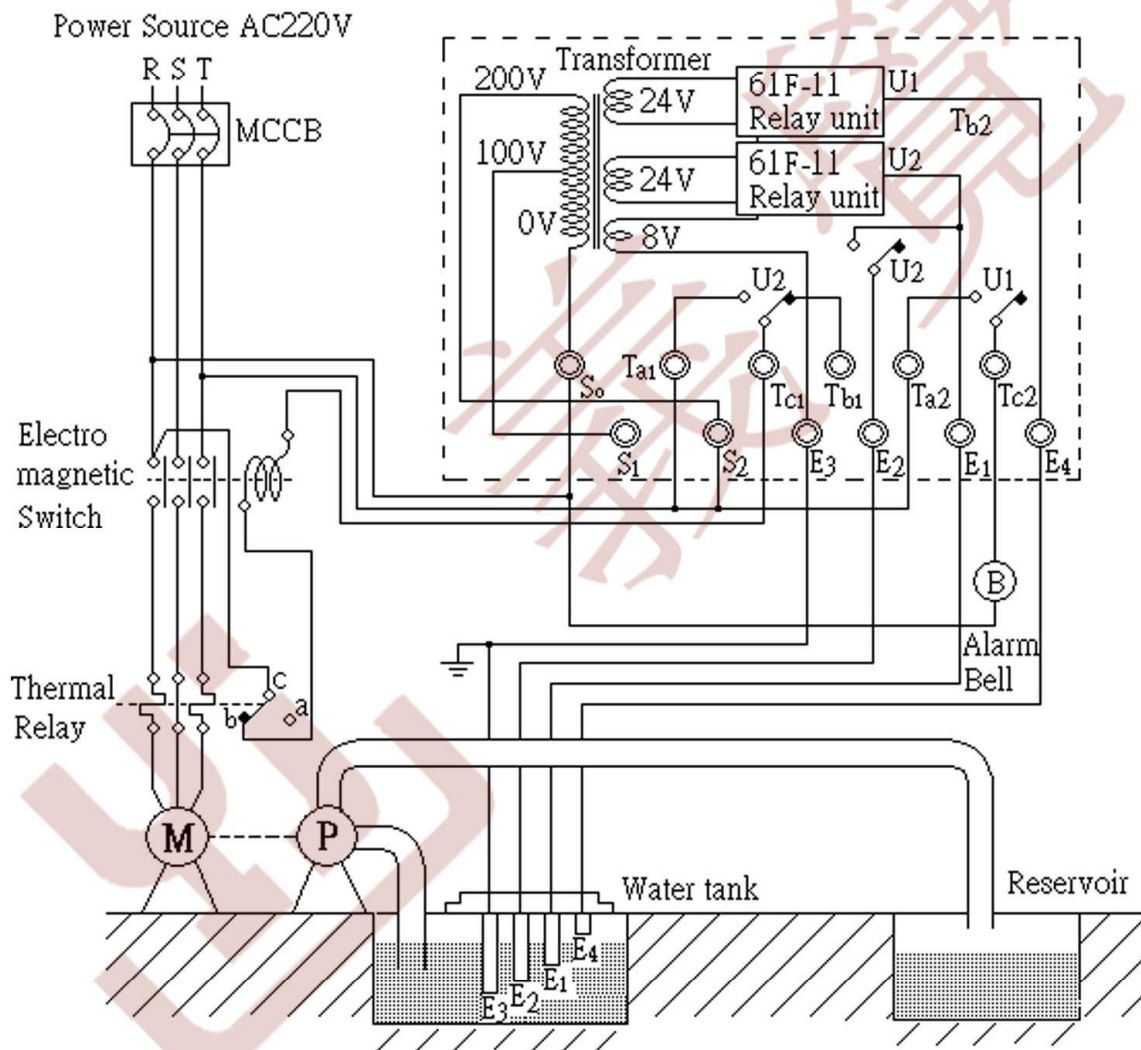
Power Source AC220V

R S T

MCCB

Transformer

200V

24V

61F-11 Relay unit

U1

$T_{b2}$

100V

24V

61F-11 Relay unit

U2

0V

8V

U2

U2

U1

$S_o$

$T_{a1}$

$T_{c1}$

$T_{b1}$

$T_{a2}$

$T_{c2}$

$S_1$

$S_2$

$E_3$

$E_2$

$E_1$

$E_4$

Electro magnetic Switch

B

Alarm Bell

Thermal Relay

c

b

a

M

P

Water tank

Reservoir

$E_4$

$E_1$

$E_2$

$E_3$